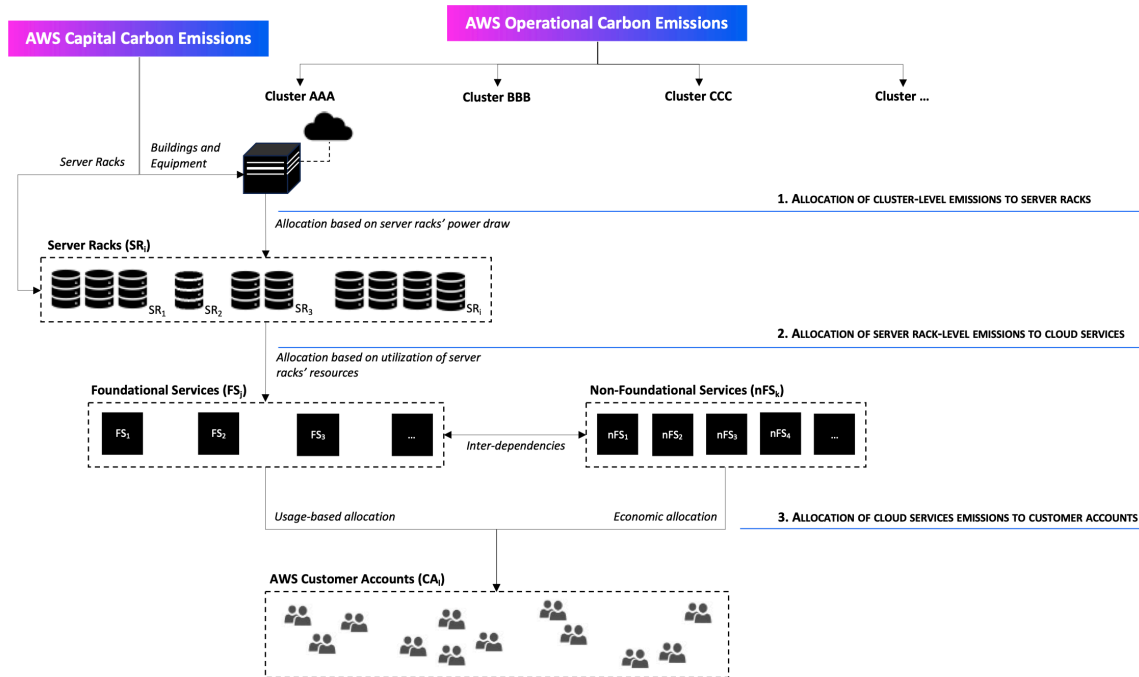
AWS Capital Carbon Emissions

AWS Operational Carbon Emissions

Cluster AAA

Cluster BBB

Cluster CCC

Cluster ...

Server Racks

Buildings and Equipment

1. Allocation of cluster-level emissions to server racks

Allocation based on server racks' power draw

Server Racks ($SR_i$)

$SR_1$ $SR_2$ $SR_3$ $SR_i$

2. Allocation of server rack-level emissions to cloud services

Allocation based on utilization of server racks' resources

Foundational Services ($FS_j$)

$FS_1$ $FS_2$ $FS_3$ ...

Inter-dependencies

Non-Foundational Services ($nFS_k$)

$nFS_1$ $nFS_2$ $nFS_3$ $nFS_4$ ...

Usage-based allocation

Economic allocation

3. Allocation of cloud services emissions to customer accounts

AWS Customer Accounts ($CA_l$)